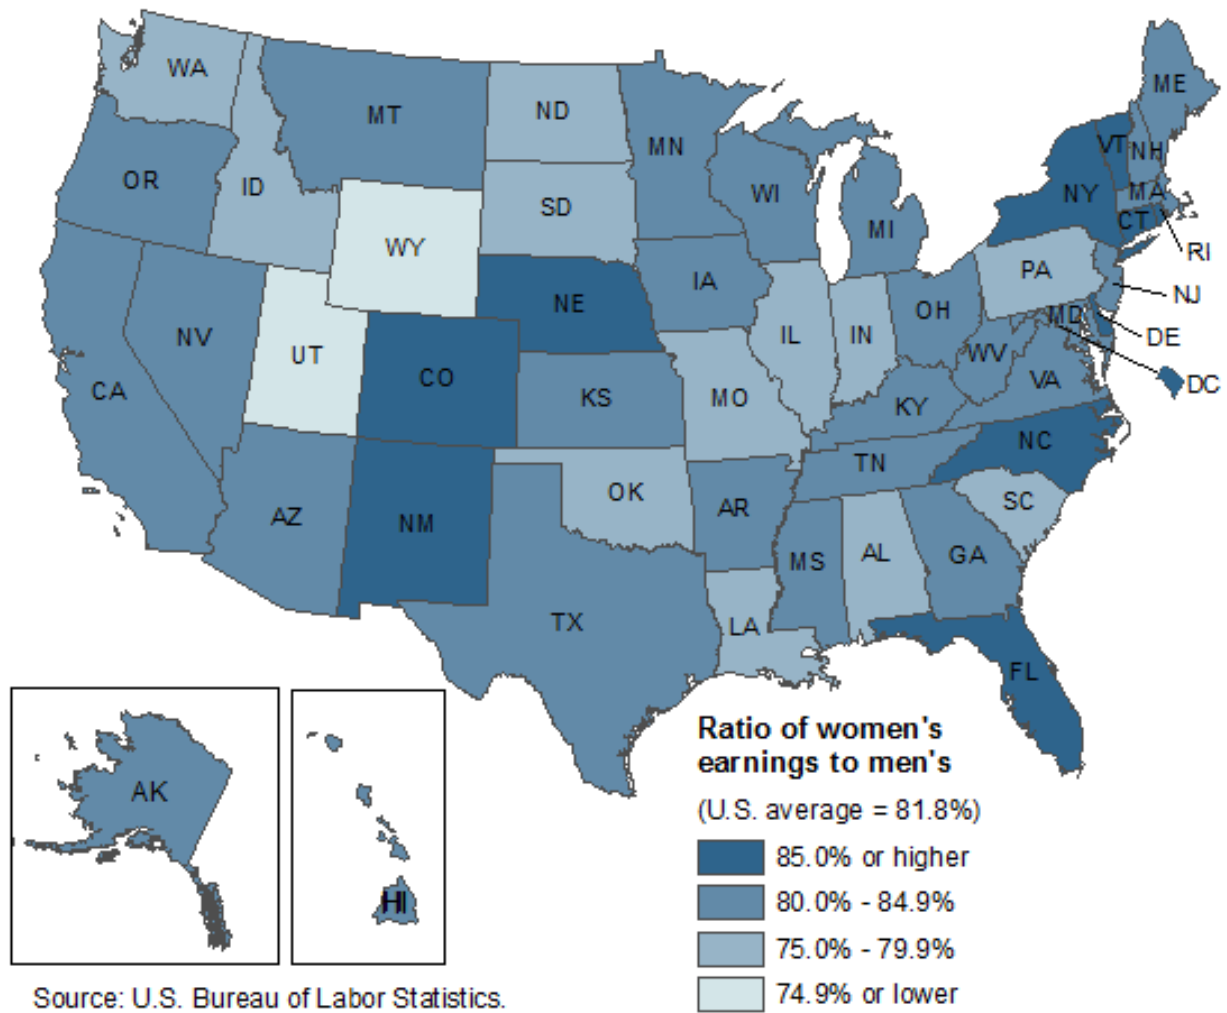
WA
MT
ND
MN
ME
OR
ID
SD
WI
VT
NH
MA
NY
MI
CT
RI
WY
IA
PA
NJ
NE
OH
NV
IL
IN
MD
DE
UT
CO
WV
VA
DC
CA
KS
MO
KY
NC
TN
OK
SC
AZ
NM
AR
MS
AL
GA
TX
LA
FL
AK
HI

Ratio of women's earnings to men's
(U.S. average = 81.8%)
85.0% or higher
80.0% - 84.9%
75.0% - 79.9%
74.9% or lower

Source: U.S. Bureau of Labor Statistics.